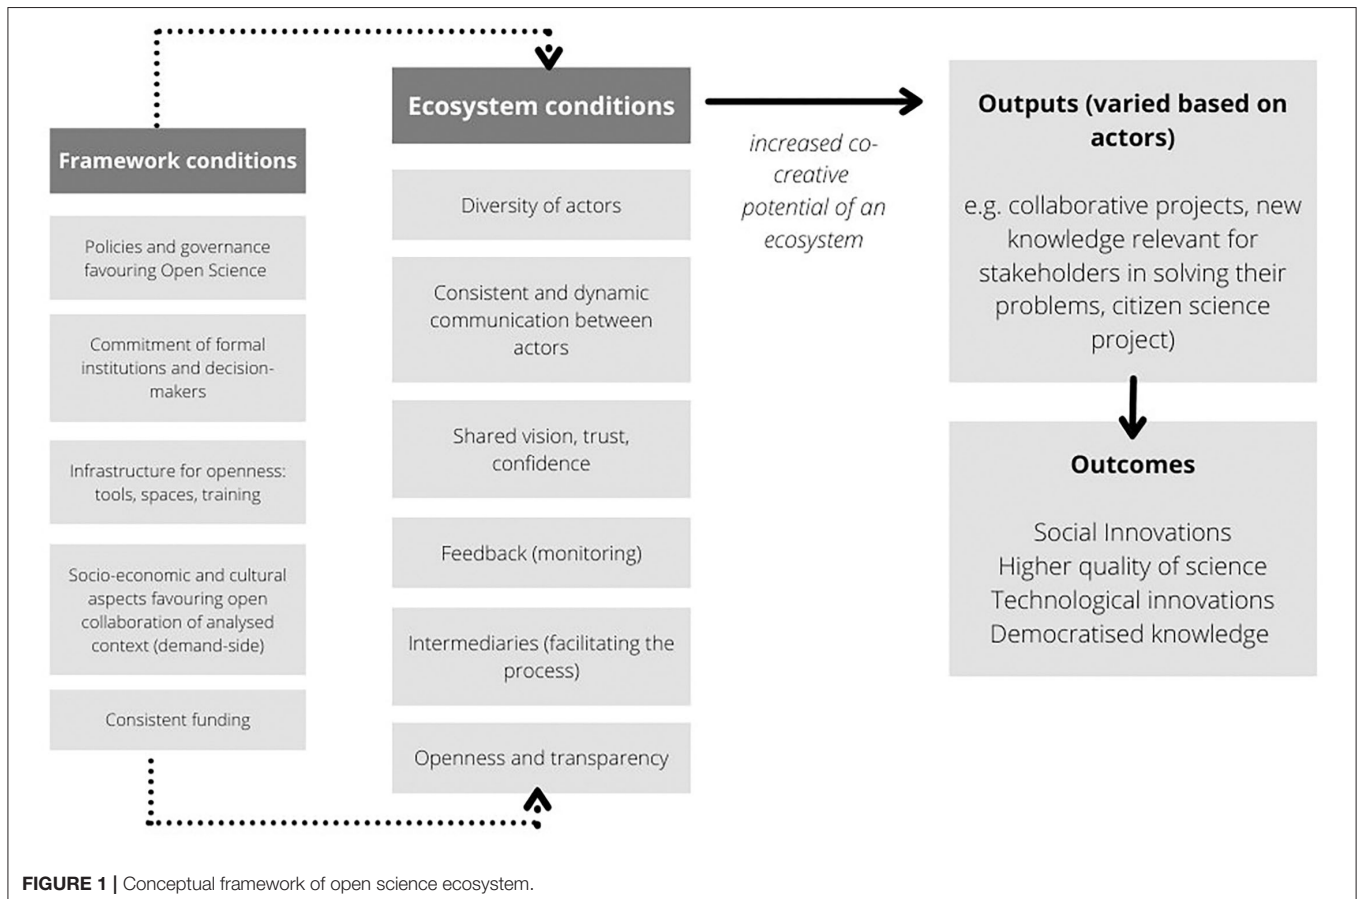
Framework conditions

Policies and governance favouring Open Science

Commitment of formal institutions and decision-makers

Infrastructure for openness: tools, spaces, training

Socio-economic and cultural aspects favouring open collaboration of analysed context (demand-side)

Consistent funding

Ecosystem conditions

Diversity of actors

Consistent and dynamic communication between actors

Shared vision, trust, confidence

Feedback (monitoring)

Intermediaries (facilitating the process)

Openness and transparency

increased co-creative potential of an ecosystem

Outputs (varied based on actors)

e.g. collaborative projects, new knowledge relevant for stakeholders in solving their problems, citizen science project)

Outcomes

Social Innovations
Higher quality of science
Technological innovations
Democratised knowledge

FIGURE 1 | Conceptual framework of open science ecosystem.